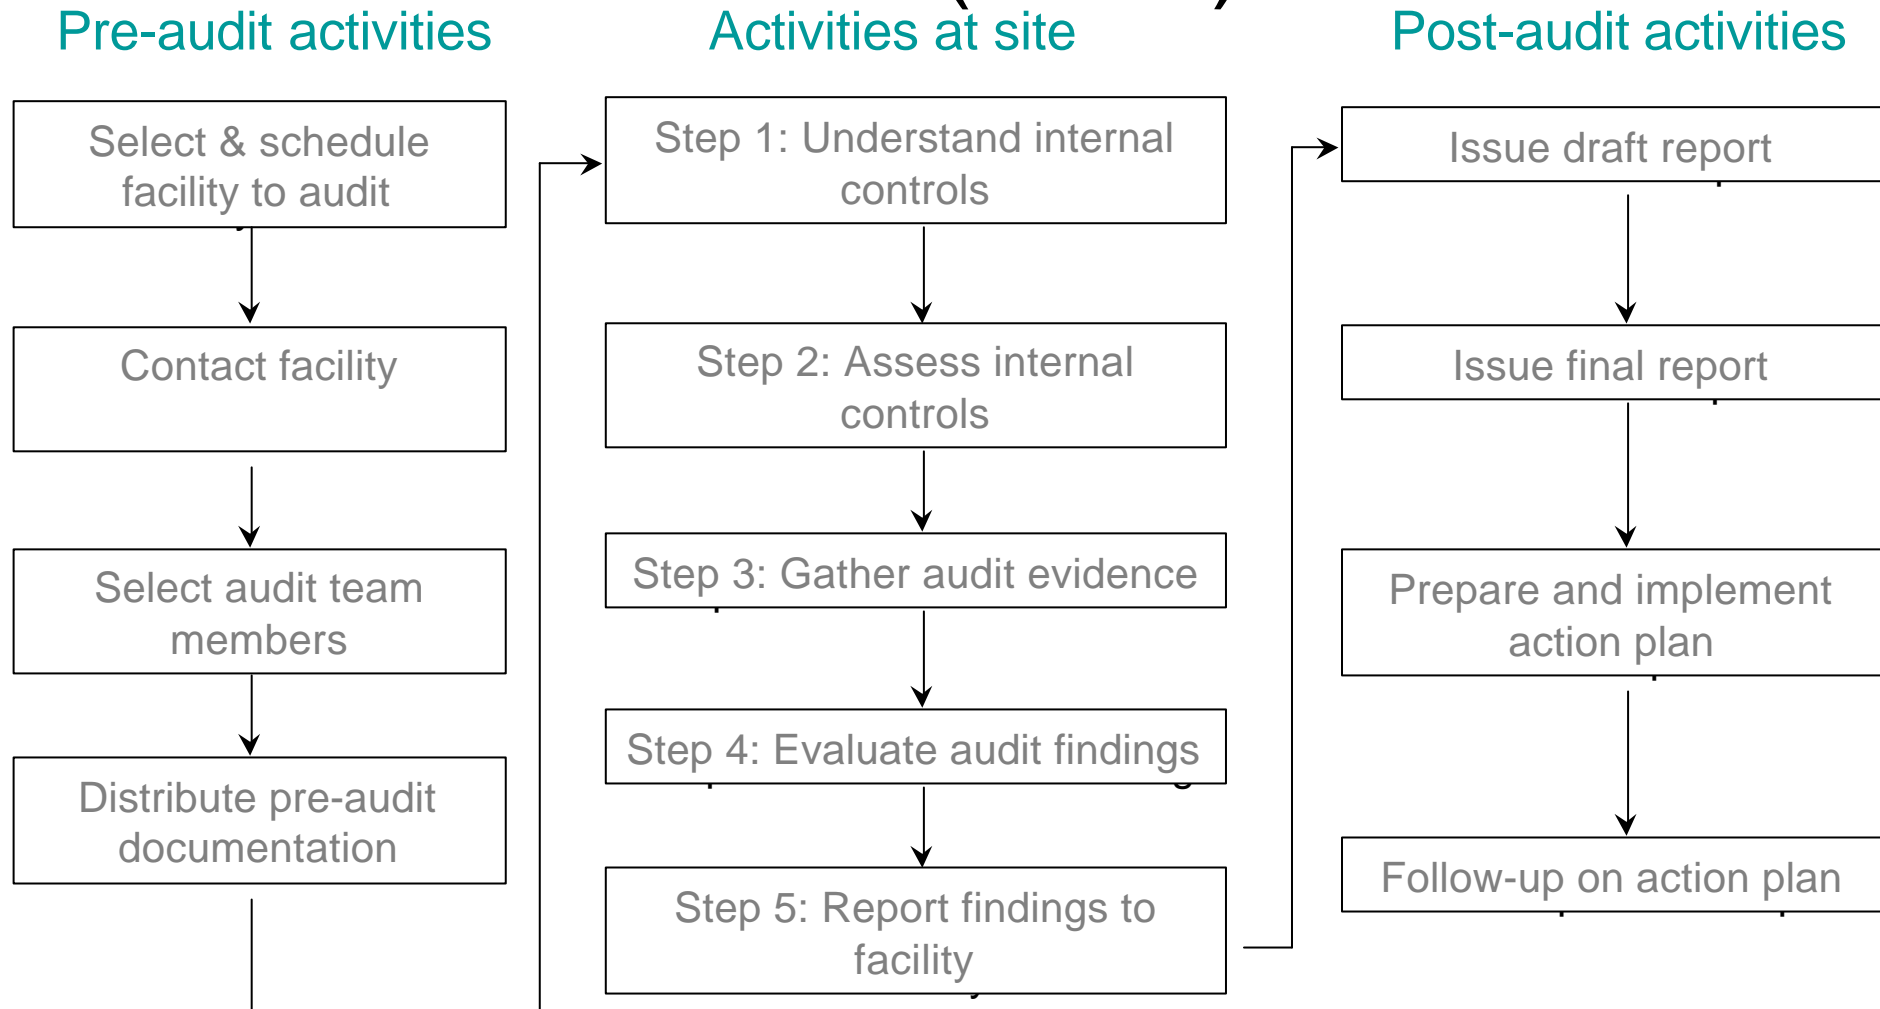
Pre-audit activities

Select & schedule facility to audit

Contact facility

Select audit team members

Distribute pre-audit documentation

Activities at site

Step 1: Understand internal controls

Step 2: Assess internal controls

Step 3: Gather audit evidence

Step 4: Evaluate audit findings

Step 5: Report findings to facility

Post-audit activities

Issue draft report

Issue final report

Prepare and implement action plan

Follow-up on action plan